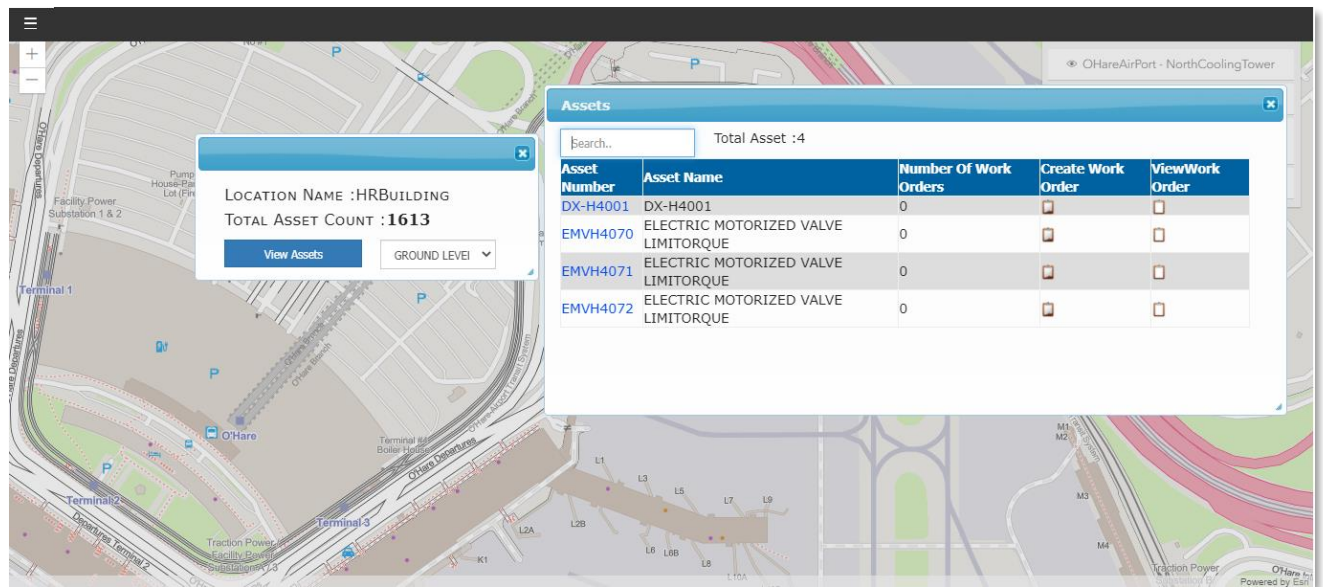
☰

+
−

OHareAirPort - NorthCoolingTower

LOCATION NAME :HRBUILDING
TOTAL ASSET COUNT :1613

View Assets
GROUND LEVEL

Assets

Search..
Total Asset :4

| Asset Number | Asset Name | Number Of Work Orders | Create Work Order | ViewWork Order |
|---|---|---|---|---|
| DX-H4001 | DX-H4001 | 0 | | |
| EMVH4070 | ELECTRIC MOTORIZED VALVE LIMITORQUE | 0 | | |
| EMVH4071 | ELECTRIC MOTORIZED VALVE LIMITORQUE | 0 | | |
| EMVH4072 | ELECTRIC MOTORIZED VALVE LIMITORQUE | 0 | | |

O'Hare Departures
Pump House-Parking Lot
Facility Power Substation 1 & 2
Terminal 1
P
O'Hare
Terminal 2
Departures Terminal 2
Traction Power Facility Power Substations
Terminal 3
Terminal 4 Boiler House
O'Hare Departures
O'Hare Airport Transit System
L1 L3 L5 L7 L9 L2A L2B L6 L8B L8 K1 L10A
M1 M2 M3 M4
Traction Power Substation
O'Hare
Powered by Esri